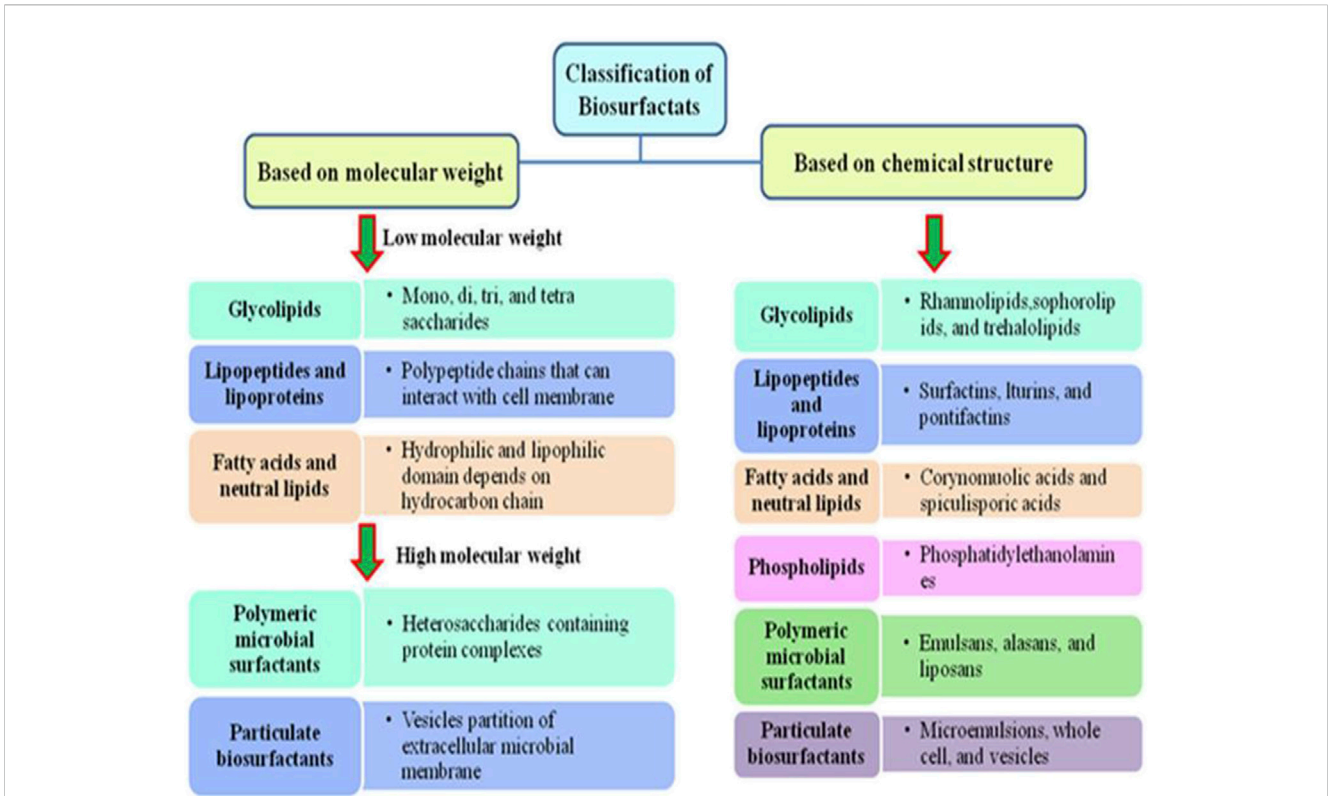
Classification of Biosurfactats

Based on molecular weight

Based on chemical structure

Low molecular weight

Glycolipids
• Mono, di, tri, and tetra saccharides

Lipopeptides and lipoproteins
• Polypeptide chains that can interact with cell membrane

Fatty acids and neutral lipids
• Hydrophilic and lipophilic domain depends on hydrocarbon chain

High molecular weight

Polymeric microbial surfactants
• Heterosaccharides containing protein complexes

Particulate biosurfactants
• Vesicles partition of extracellular microbial membrane

Glycolipids
• Rhamnolipids,sophorolipids, and trehalolipids

Lipopeptides and lipoproteins
• Surfactins, Iturins, and pontifactins

Fatty acids and neutral lipids
• Corynomuolic acids and spiculisporic acids

Phospholipids
• Phosphatidylethanolamines

Polymeric microbial surfactants
• Emulsans, alasans, and liposans

Particulate biosurfactants
• Microemulsions, whole cell, and vesicles